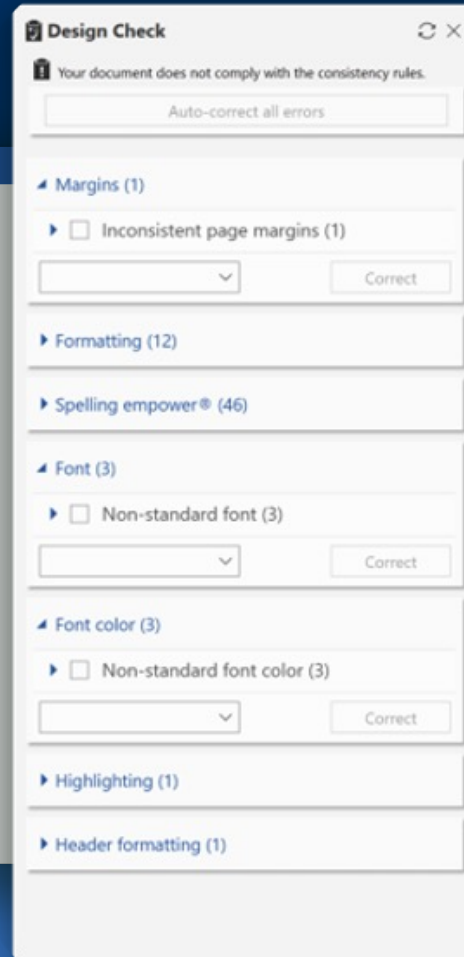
Design Check

Your document does not comply with the consistency rules.

Auto-correct all errors

Margins (1)

Inconsistent page margins (1)

Correct

Formatting (12)

Spelling empower® (46)

Font (3)

Non-standard font (3)

Correct

Font color (3)

Non-standard font color (3)

Correct

Highlighting (1)

Header formatting (1)